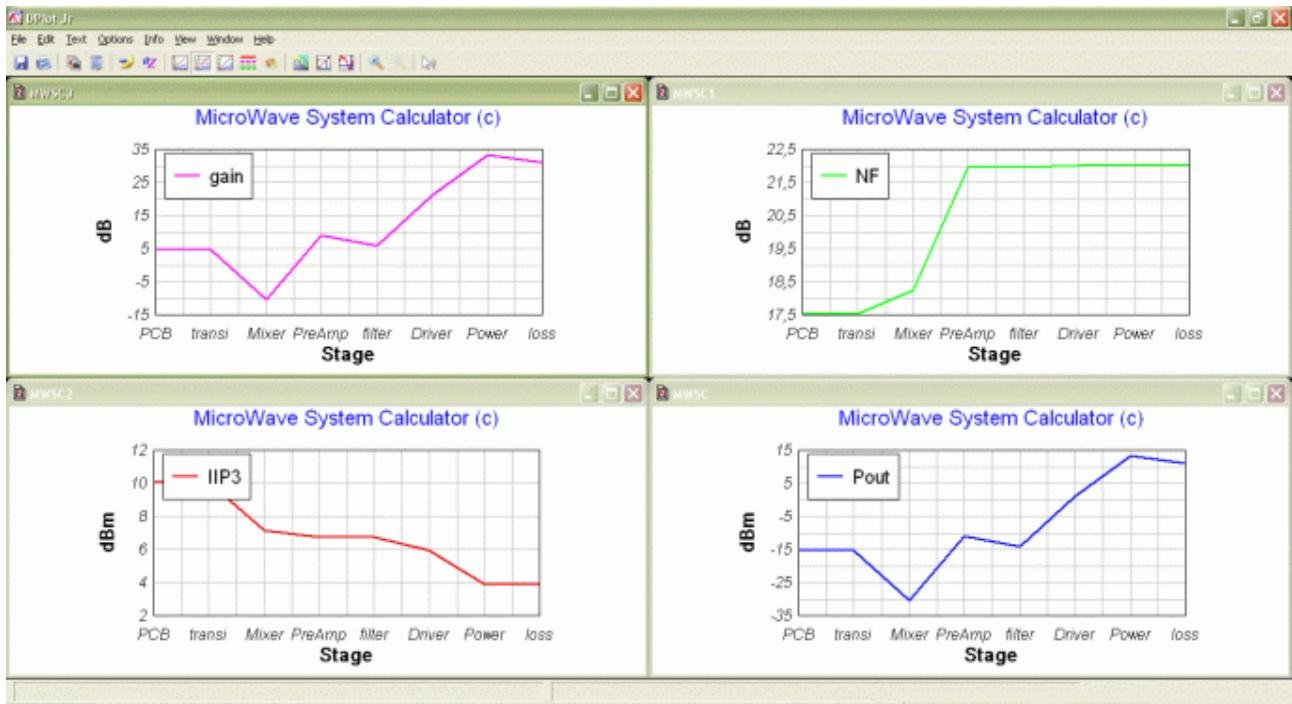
DPlot Jr

File Edit Text Options Info View Window Help

MWSC3

MicroWave System Calculator (c)

gain

dB

35
25
15
5
-5
-15

PCB transi Mixer PreAmp filter Driver Power loss

Stage

MWSC1

MicroWave System Calculator (c)

NF

dB

22,5
21,5
20,5
19,5
18,5
17,5

PCB transi Mixer PreAmp filter Driver Power loss

Stage

MWSC2

MicroWave System Calculator (c)

IIP3

dBm

12
10
8
6
4
2

PCB transi Mixer PreAmp filter Driver Power loss

Stage

MWSC

MicroWave System Calculator (c)

Pout

dBm

15
5
-5
-15
-25
-35

PCB transi Mixer PreAmp filter Driver Power loss

Stage